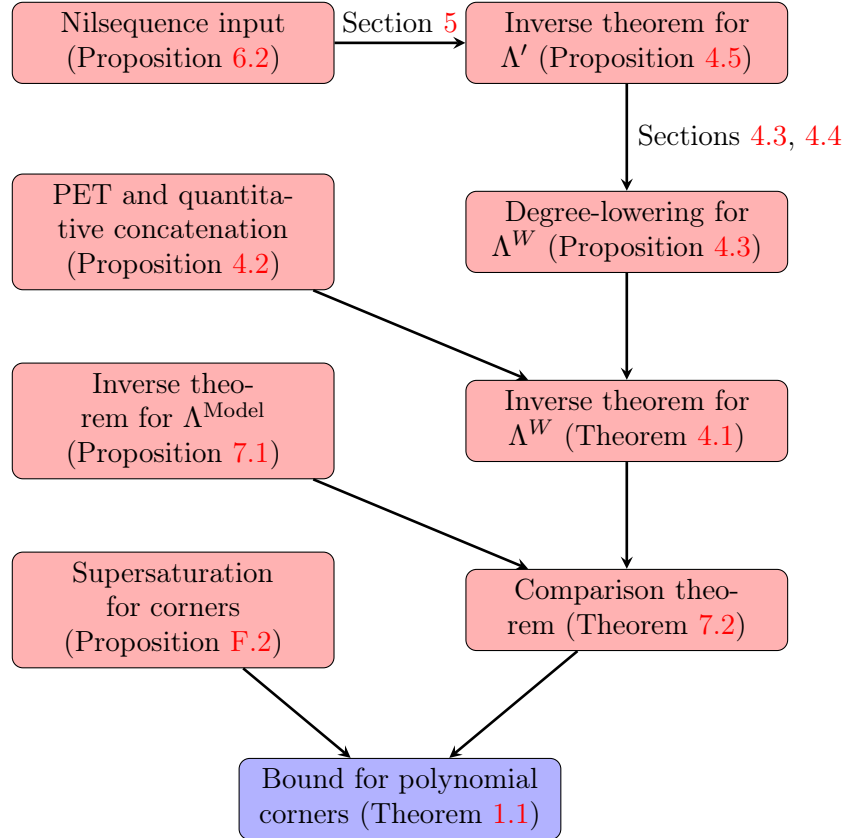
Nilsequence input (Proposition 6.2)

Section 5

Inverse theorem for $\Lambda'$ (Proposition 4.5)

Sections 4.3, 4.4

PET and quantitative concatenation (Proposition 4.2)

Degree-lowering for $\Lambda^W$ (Proposition 4.3)

Inverse theorem for $\Lambda^{\text{Model}}$ (Proposition 7.1)

Inverse theorem for $\Lambda^W$ (Theorem 4.1)

Supersaturation for corners (Proposition F.2)

Comparison theorem (Theorem 7.2)

Bound for polynomial corners (Theorem 1.1)